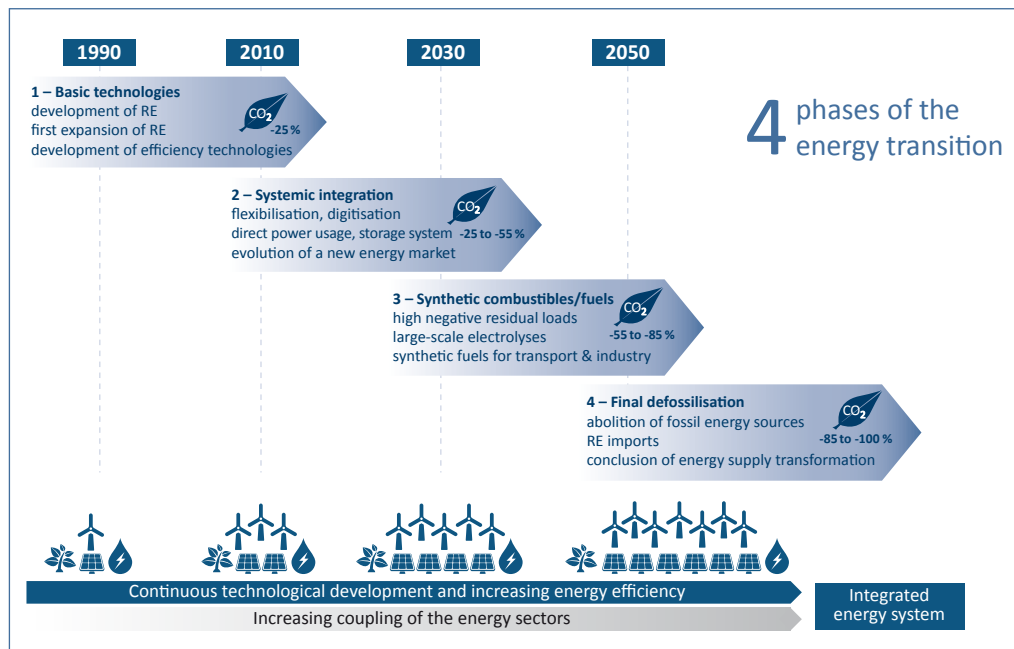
1990

2010

2030

2050

4 phases of the energy transition

1 – Basic technologies
development of RE
first expansion of RE
development of efficiency technologies

$CO_2$
-25 %

2 – Systemic integration
flexibilisation, digitisation
direct power usage, storage system
evolution of a new energy market

$CO_2$
-25 to -55 %

3 – Synthetic combustibles/fuels
high negative residual loads
large-scale electrolyses
synthetic fuels for transport & industry

$CO_2$
-55 to -85 %

4 – Final defossilisation
abolition of fossil energy sources
RE imports
conclusion of energy supply transformation

$CO_2$
-85 to -100 %

Continuous technological development and increasing energy efficiency

Increasing coupling of the energy sectors

Integrated energy system